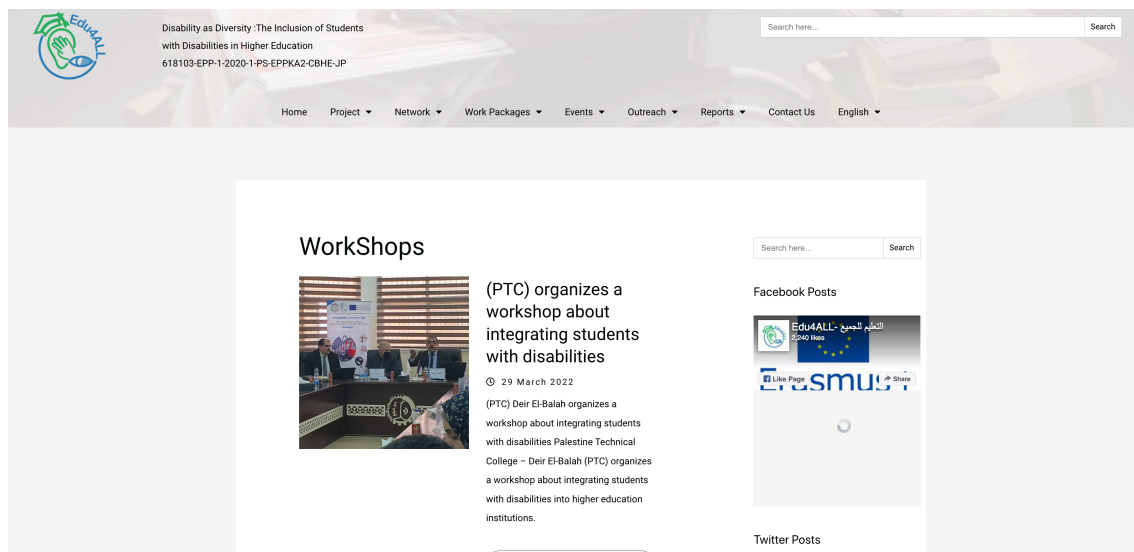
Edu4ALL

Disability as Diversity :The Inclusion of Students with Disabilities in Higher Education
618103-EPP-1-2020-1-PS-EPPKA2-CBHE-JP

Search here...
Search

Home
Project
Network
Work Packages
Events
Outreach
Reports
Contact Us
English

WorkShops

(PTC) organizes a workshop about integrating students with disabilities

29 March 2022

(PTC) Deir El-Balah organizes a workshop about integrating students with disabilities Palestine Technical College – Deir El-Balah (PTC) organizes a workshop about integrating students with disabilities into higher education institutions.

Search here...
Search

Facebook Posts

Edu4ALL- التعليم للجميع
2,240 likes
Like Page
Share
Erasmus+

Twitter Posts